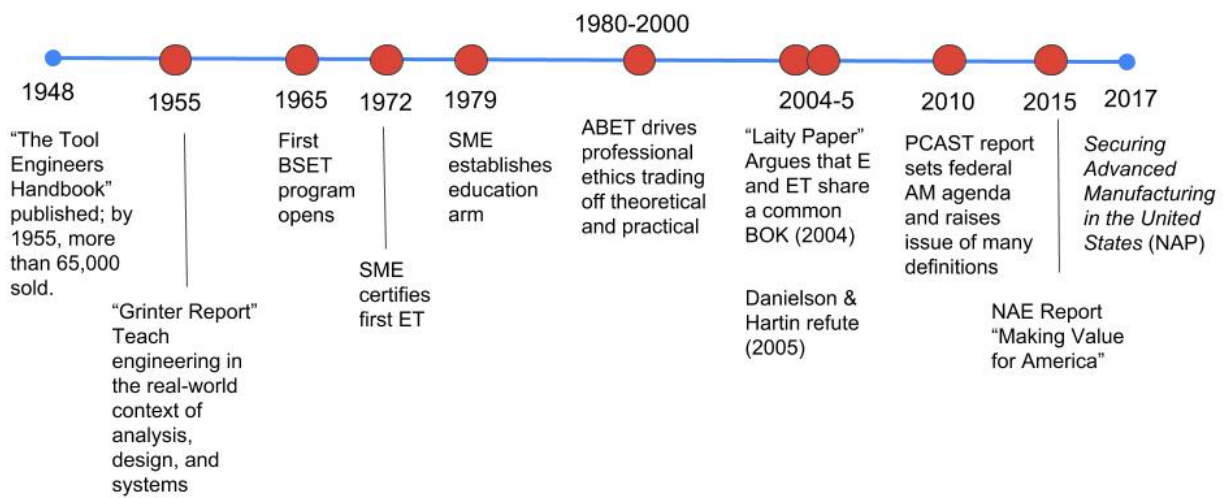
1980-2000

1948

"The Tool Engineers Handbook" published; by 1955, more than 65,000 sold.

1955

"Grinter Report" Teach engineering in the real-world context of analysis, design, and systems

1965

First BSET program opens

1972

SME certifies first ET

1979

SME establishes education arm

ABET drives professional ethics trading off theoretical and practical

2004-5

"Laity Paper" Argues that E and ET share a common BOK (2004)

Danielson & Hartin refute (2005)

2010

PCAST report sets federal AM agenda and raises issue of many definitions

2015

NAE Report "Making Value for America"

2017

*Securing Advanced Manufacturing in the United States* (NAP)